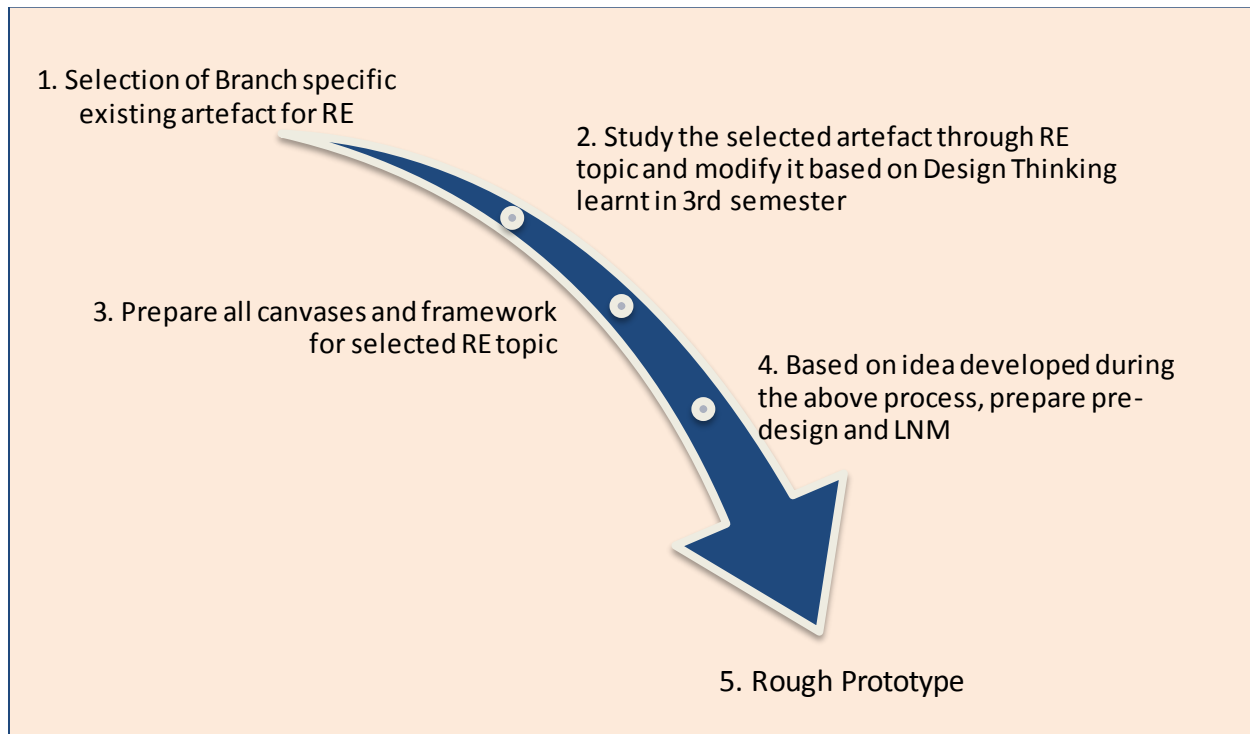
1. Selection of Branch specific existing artefact for RE

2. Study the selected artefact through RE topic and modify it based on Design Thinking learnt in 3rd semester

3. Prepare all canvases and framework for selected RE topic

4. Based on idea developed during the above process, prepare pre-design and LNM

5. Rough Prototype